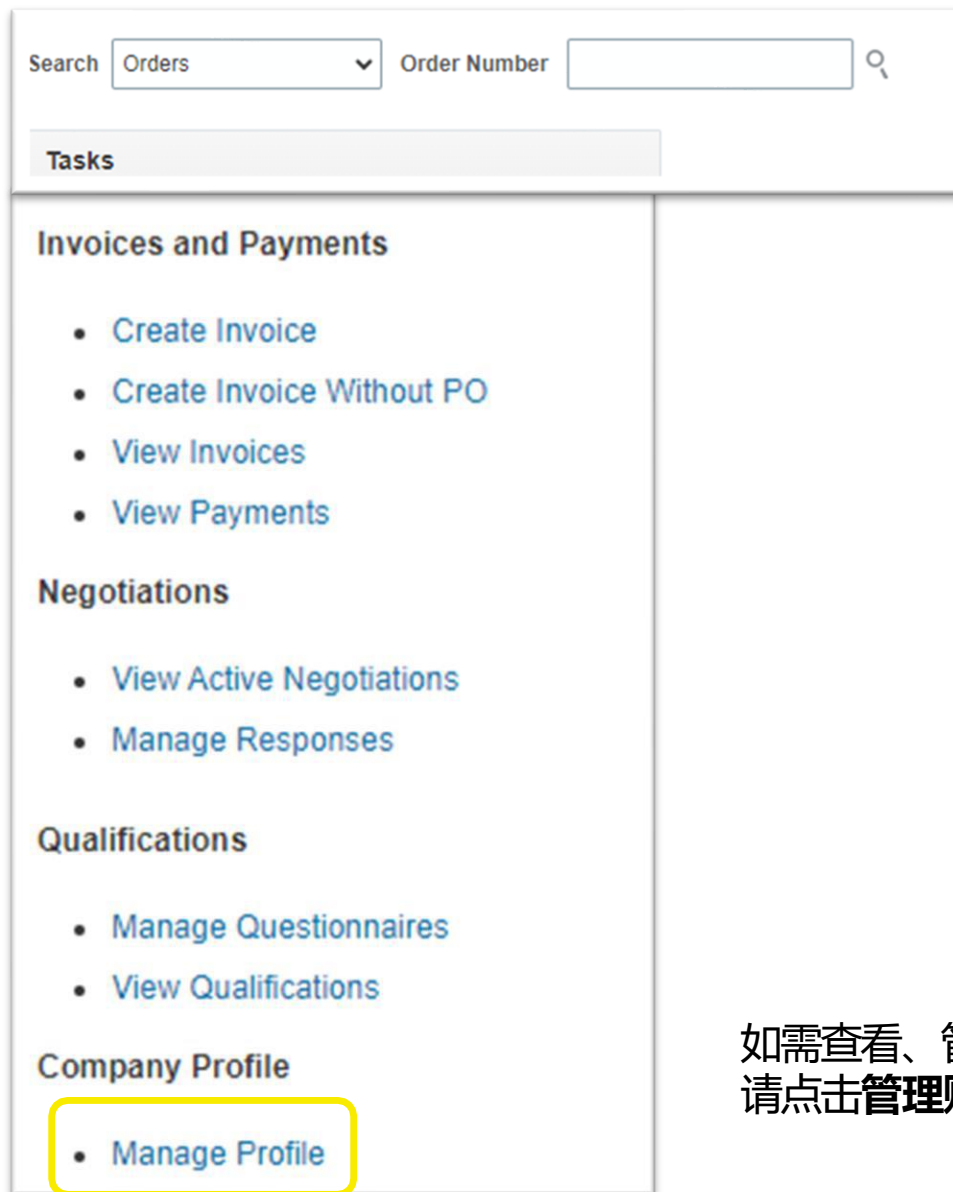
Search Orders Order Number

Tasks

Invoices and Payments

- Create Invoice
- Create Invoice Without PO
- View Invoices
- View Payments

Negotiations

- View Active Negotiations
- Manage Responses

Qualifications

- Manage Questionnaires
- View Qualifications

Company Profile

- Manage Profile

如需查看、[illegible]
请点击**管理**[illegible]